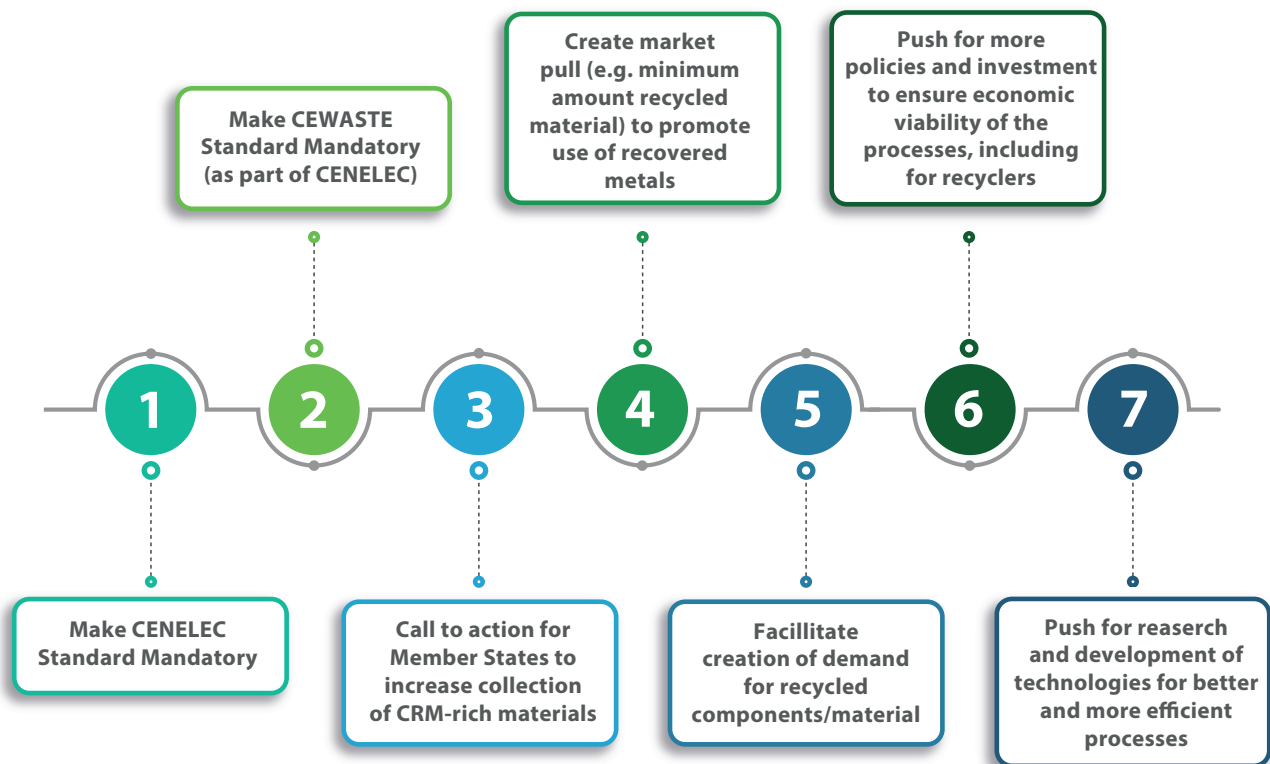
Make CEWASTE Standard Mandatory (as part of CENELEC)

Create market pull (e.g. minimum amount recycled material) to promote use of recovered metals

Push for more policies and investment to ensure economic viability of the processes, including for recyclers

1

2

3

4

5

6

7

Make CENELEC Standard Mandatory

Call to action for Member States to increase collection of CRM-rich materials

Facillitate creation of demand for recycled components/material

Push for reaserch and development of technologies for better and more efficient processes